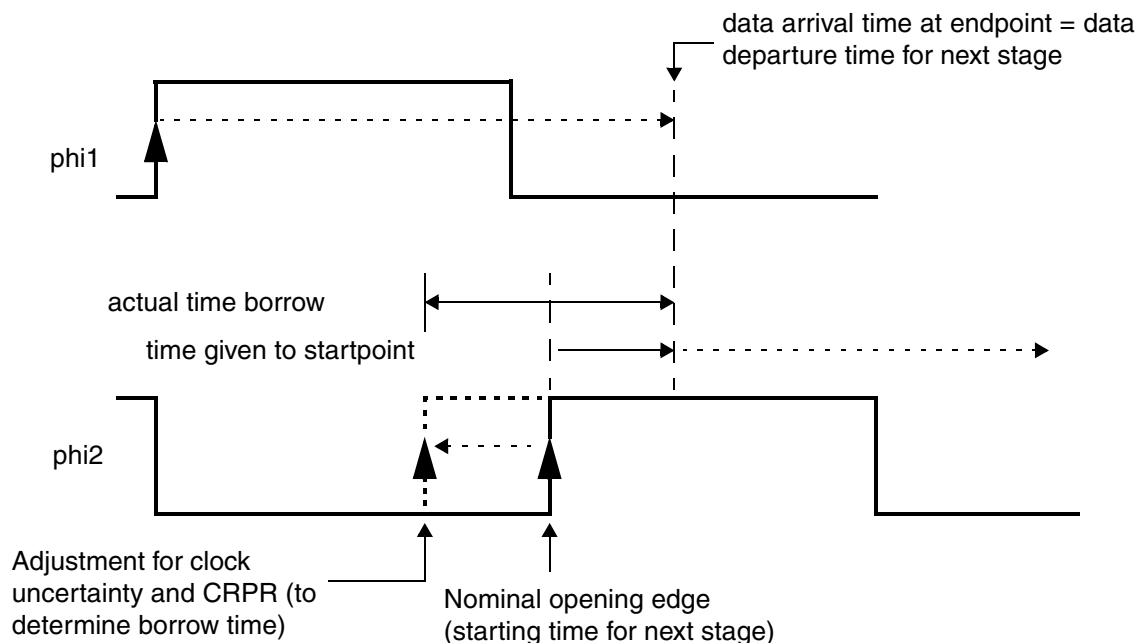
data arrival time at endpoint = data departure time for next stage

phi1

actual time borrow

time given to startpoint

phi2

Adjustment for clock uncertainty and CRPR (to determine borrow time)

Nominal opening edge (starting time for next stage)